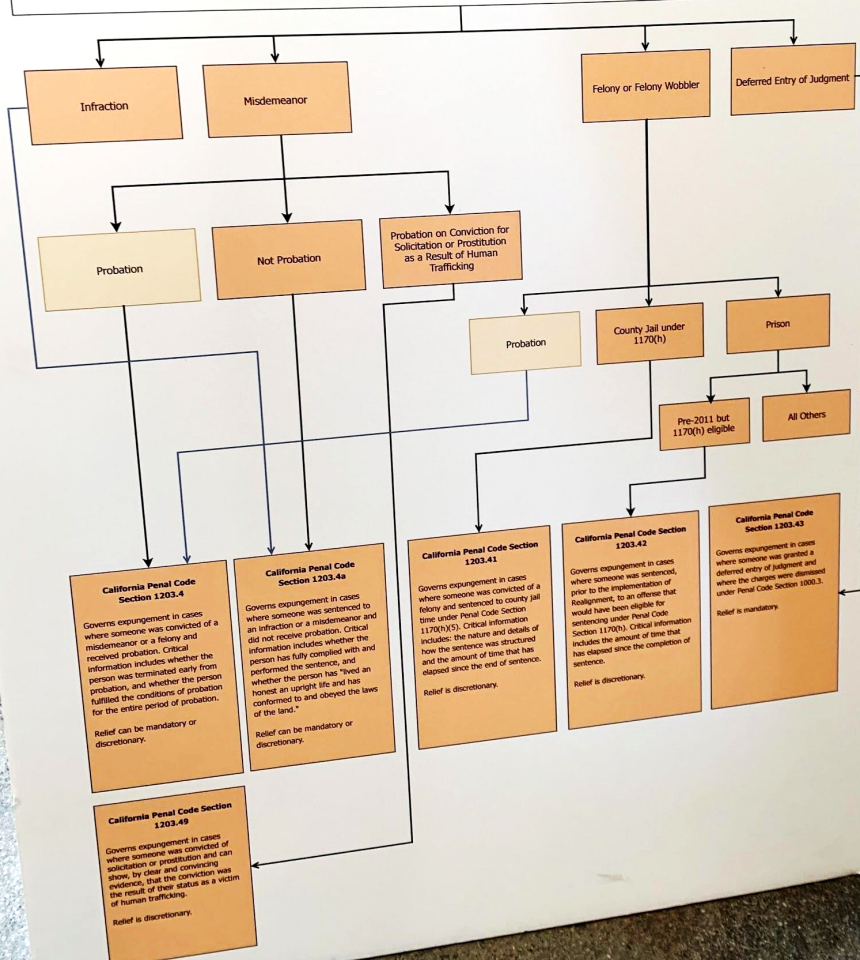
Infraction

Misdemeanor

Felony or Felony Wobbler

Deferred Entry of Judgment

Probation

Not Probation

Probation on Conviction for Solicitation or Prostitution as a Result of Human Trafficking

Probation

County Jail under 1170(h)

Prison

Pre-2011 but 1170(h) eligible

All Others

California Penal Code Section 1203.4

Governs expungement in cases where someone was convicted of a misdemeanor or a felony and received probation. Critical information includes whether the person was terminated early from probation, and whether the person fulfilled the conditions of probation for the entire period of probation.

Relief can be mandatory or discretionary.

California Penal Code Section 1203.4a

Governs expungement in cases where someone was sentenced to an infraction or a misdemeanor and did not receive probation. Critical information includes whether the person has fully complied with and performed the sentence, and whether the person has "lived an honest an upright life and has conformed to and obeyed the laws of the land."

Relief can be mandatory or discretionary.

California Penal Code Section 1203.41

Governs expungement in cases where someone was convicted of a felony and sentenced to county jail time under Penal Code Section 1170(h)(5). Critical information includes: the nature and details of how the sentence was structured and the amount of time that has elapsed since the end of sentence.

Relief is discretionary.

California Penal Code Section 1203.42

Governs expungement in cases where someone was sentenced, prior to the implementation of Realignment, to an offense that would have been eligible for sentencing under Penal Code Section 1170(h). Critical information includes the amount of time that has elapsed since the completion of sentence.

Relief is discretionary.

California Penal Code Section 1203.43

Governs expungement in cases where someone was granted a deferred entry of judgment and where the charges were dismissed under Penal Code Section 1000.3.

Relief is mandatory.

California Penal Code Section 1203.49

Governs expungement in cases where someone was convicted of solicitation or prostitution and can show, by clear and convincing evidence, that the conviction was the result of their status as a victim of human trafficking.

Relief is discretionary.